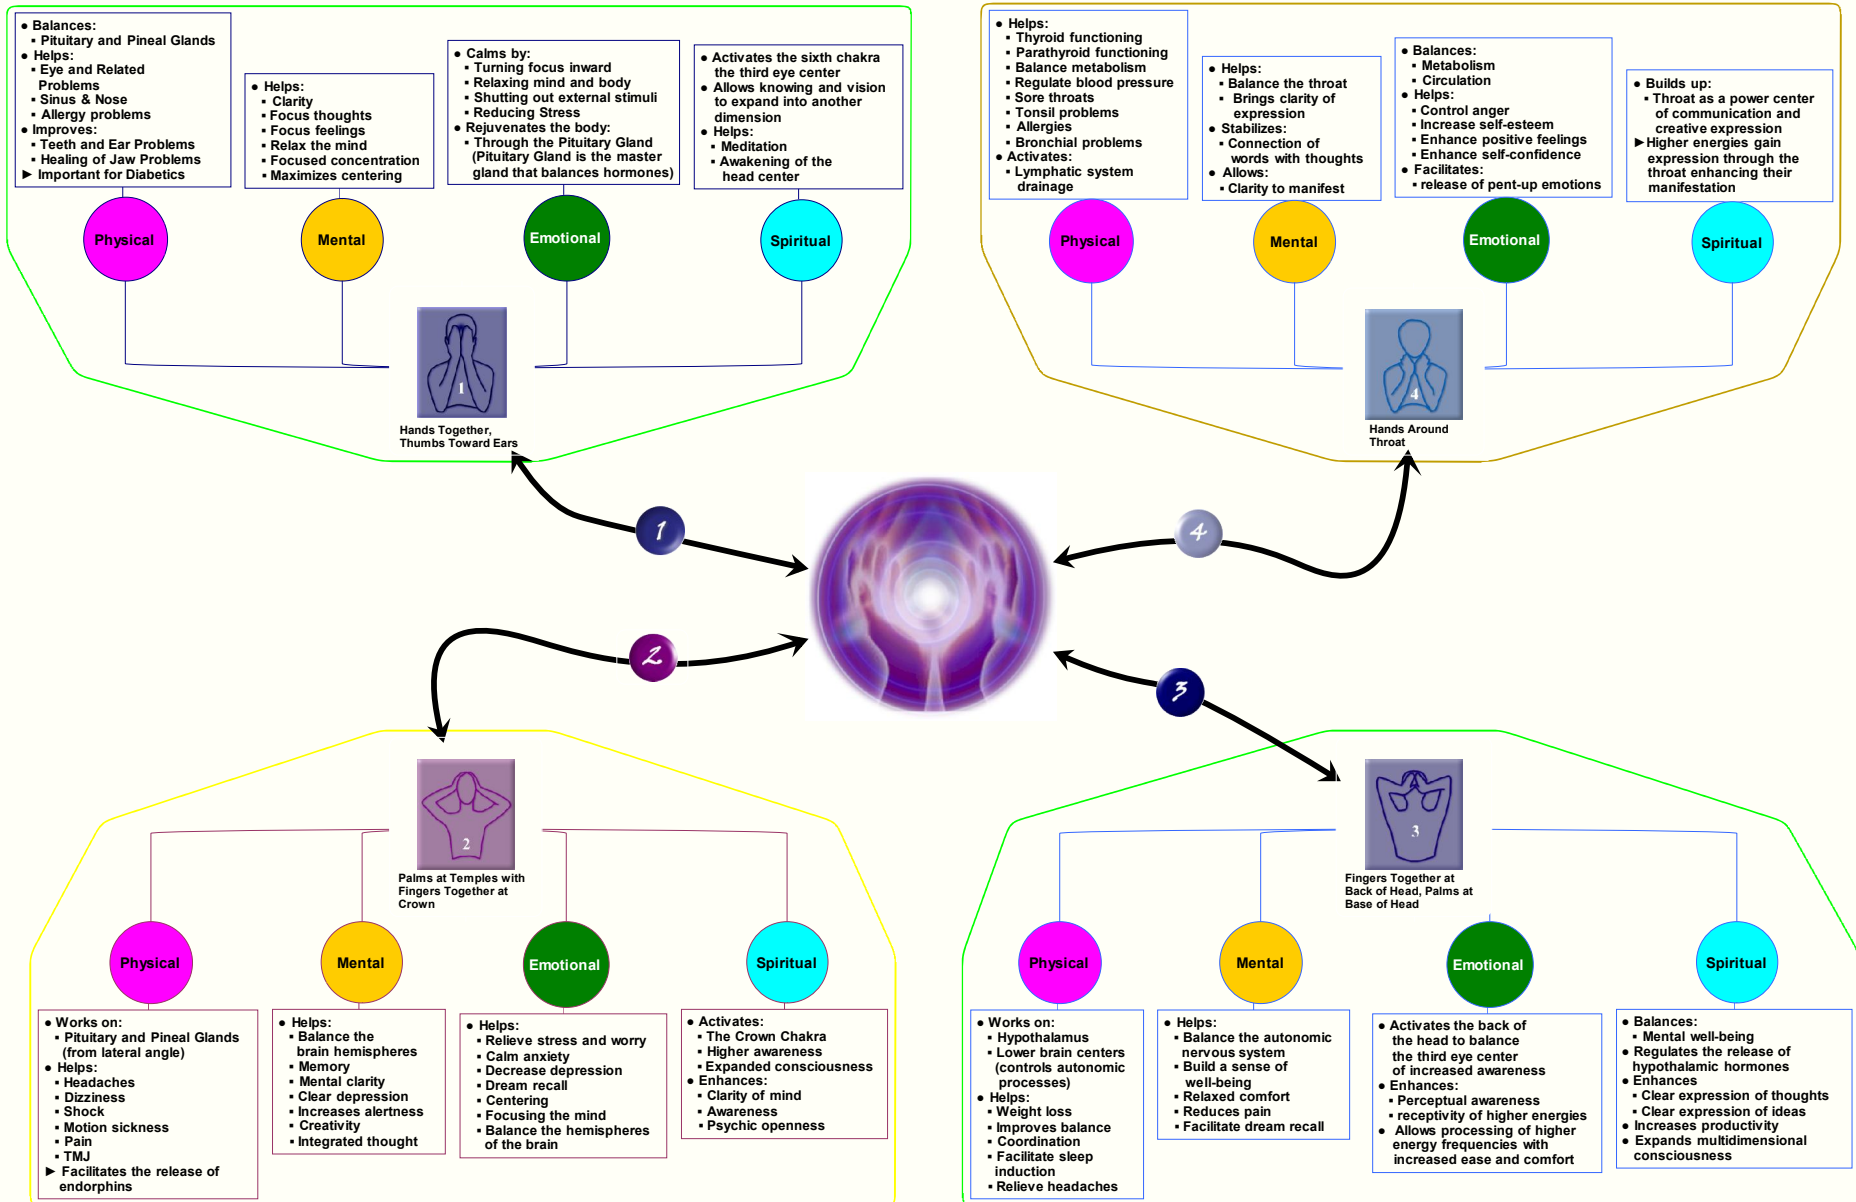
• Balances:
▪ Pituitary and Pineal Glands
• Helps:
▪ Eye and Related Problems
▪ Sinus & Nose
▪ Allergy problems
• Improves:
▪ Teeth and Ear Problems
▪ Healing of Jaw Problems
► Important for Diabetics

• Helps:
▪ Clarity
▪ Focus thoughts
▪ Focus feelings
▪ Relax the mind
▪ Focused concentration
▪ Maximizes centering

• Calms by:
▪ Turning focus inward
▪ Relaxing mind and body
▪ Shutting out external stimuli
▪ Reducing Stress
• Rejuvenates the body:
▪ Through the Pituitary Gland (Pituitary Gland is the master gland that balances hormones)

• Activates the sixth chakra the third eye center
• Allows knowing and vision to expand into another dimension
• Helps:
▪ Meditation
▪ Awakening of the head center

Physical
Mental
Emotional
Spiritual

1
Hands Together, Thumbs Toward Ears

• Helps:
▪ Thyroid functioning
▪ Parathyroid functioning
▪ Balance metabolism
▪ Regulate blood pressure
▪ Sore throats
▪ Tonsil problems
▪ Allergies
▪ Bronchial problems
• Activates:
▪ Lymphatic system drainage

• Helps:
▪ Balance the throat
▪ Brings clarity of expression
• Stabilizes:
▪ Connection of words with thoughts
• Allows:
▪ Clarity to manifest

• Balances:
▪ Metabolism
▪ Circulation
• Helps:
▪ Control anger
▪ Increase self-esteem
▪ Enhance positive feelings
▪ Enhance self-confidence
• Facilitates:
▪ release of pent-up emotions

• Builds up:
▪ Throat as a power center of communication and creative expression
► Higher energies gain expression through the throat enhancing their manifestation

Physical
Mental
Emotional
Spiritual

4
Hands Around Throat

1
4
2
3

2
Palms at Temples with Fingers Together at Crown

Physical
Mental
Emotional
Spiritual

• Works on:
▪ Pituitary and Pineal Glands (from lateral angle)
• Helps:
▪ Headaches
▪ Dizziness
▪ Shock
▪ Motion sickness
▪ Pain
▪ TMJ
► Facilitates the release of endorphins

• Helps:
▪ Balance the brain hemispheres
▪ Memory
▪ Mental clarity
▪ Clear depression
▪ Increases alertness
▪ Creativity
▪ Integrated thought

• Helps:
▪ Relieve stress and worry
▪ Calm anxiety
▪ Decrease depression
▪ Dream recall
▪ Centering
▪ Focusing the mind
▪ Balance the hemispheres of the brain

• Activates:
▪ The Crown Chakra
▪ Higher awareness
▪ Expanded consciousness
• Enhances:
▪ Clarity of mind
▪ Awareness
▪ Psychic openness

3
Fingers Together at Back of Head, Palms at Base of Head

Physical
Mental
Emotional
Spiritual

• Works on:
▪ Hypothalamus
▪ Lower brain centers (controls autonomic processes)
• Helps:
▪ Weight loss
▪ Improves balance
▪ Coordination
▪ Facilitate sleep induction
▪ Relieve headaches

• Helps:
▪ Balance the autonomic nervous system
▪ Build a sense of well-being
▪ Relaxed comfort
▪ Reduces pain
▪ Facilitate dream recall

• Activates the back of the third eye center increased awareness
• Enhances:
▪ Perceptual awareness
▪ receptivity of higher energies
• Allows processing of higher energy frequencies with increased ease and comfort

• Balances:
▪ Mental well-being
• Regulates the release of hypothalamic hormones
• Enhances
▪ Clear expression of thoughts
▪ Clear expression of ideas
• Increases productivity
• Expands multidimensional consciousness